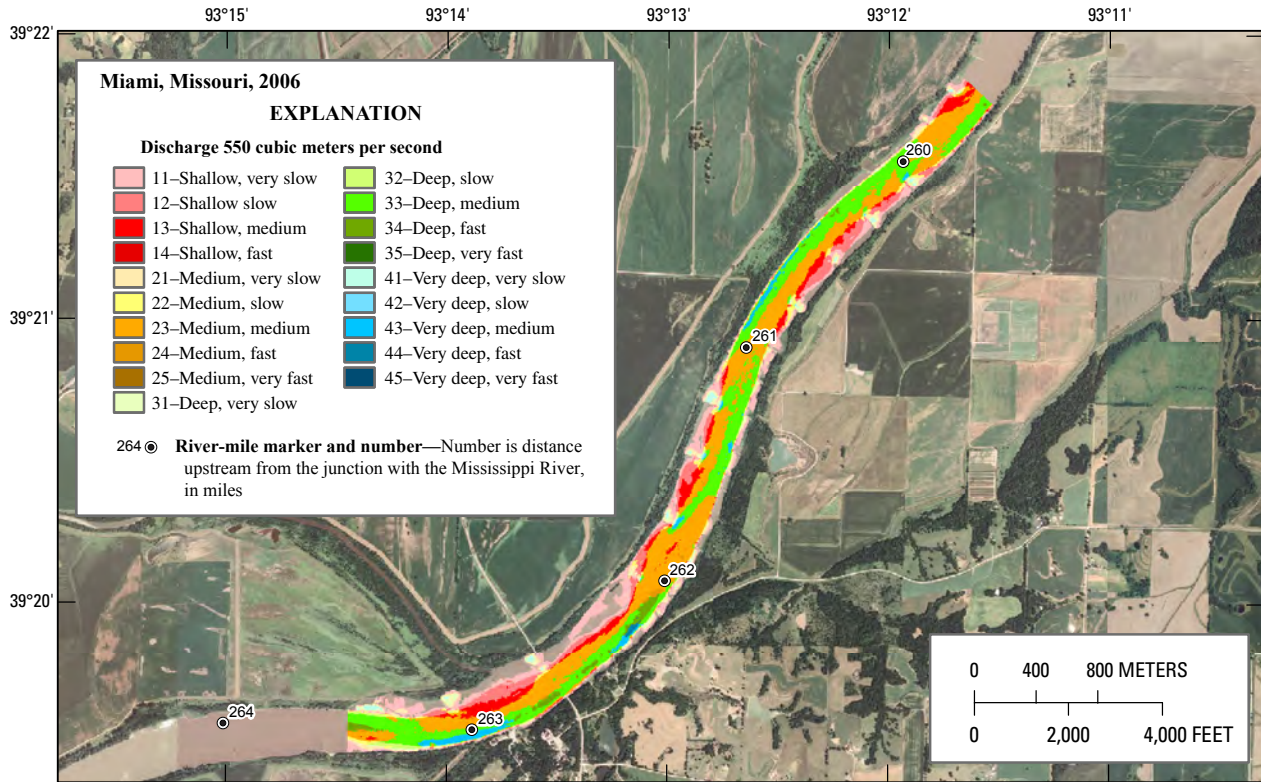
93°15'
93°14'
93°13'
93°12'
93°11'

39°22'
39°21'
39°20'

Miami, Missouri, 2006

EXPLANATION

Discharge 550 cubic meters per second

11–Shallow, very slow
12–Shallow slow
13–Shallow, medium
14–Shallow, fast
21–Medium, very slow
22–Medium, slow
23–Medium, medium
24–Medium, fast
25–Medium, very fast
31–Deep, very slow
32–Deep, slow
33–Deep, medium
34–Deep, fast
35–Deep, very fast
41–Very deep, very slow
42–Very deep, slow
43–Very deep, medium
44–Very deep, fast
45–Very deep, very fast

264 River-mile marker and number—Number is distance upstream from the junction with the Mississippi River, in miles

260
261
262
263
264

0 400 800 METERS
0 2,000 4,000 FEET